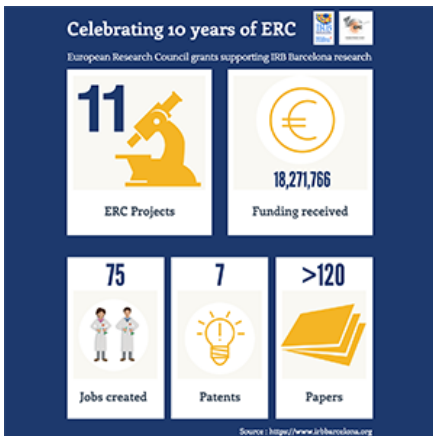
Celebrating 10 years of ERC

European Research Council grants supporting IRB Barcelona research

11

ERC Projects

€

18,271,766

Funding received

75

Jobs created

7

Patents

>120

Papers

Source : https://www.irbbarcelona.org